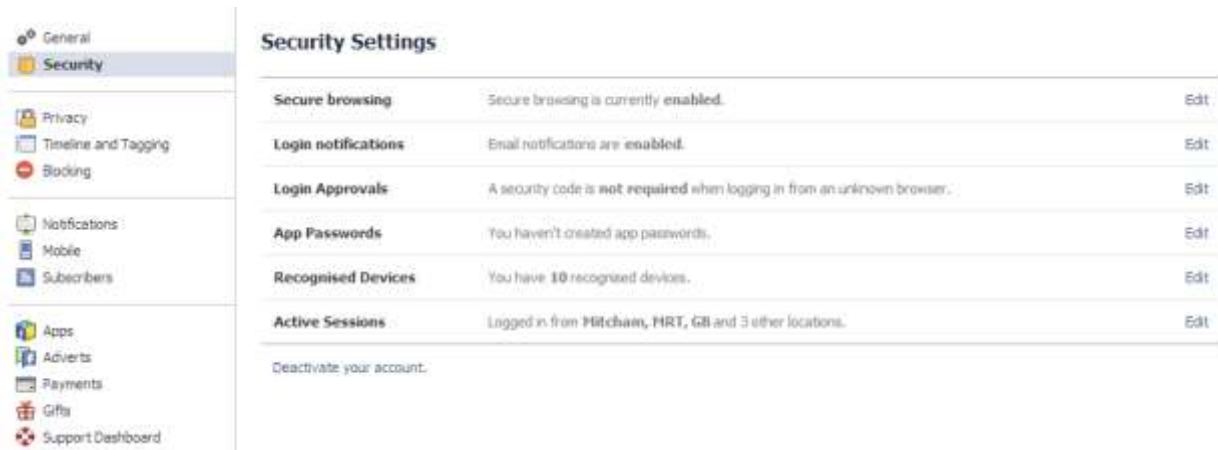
General
Security

Privacy
Timeline and Tagging
Blocking

Notifications
Mobile
Subscribers

Apps
Adverts
Payments
Gifts
Support Dashboard

**Security Settings**

| | | |
|---|---|---|
| Secure browsing | Secure browsing is currently **enabled**. | Edit |
| Login notifications | Email notifications are **enabled**. | Edit |
| Login Approvals | A security code is **not required** when logging in from an unknown browser. | Edit |
| App Passwords | You haven't created app passwords. | Edit |
| Recognised Devices | You have **10** recognised devices. | Edit |
| Active Sessions | Logged in from **Mitcham, MRT, GB** and 3 other locations. | Edit |

Deactivate your account.